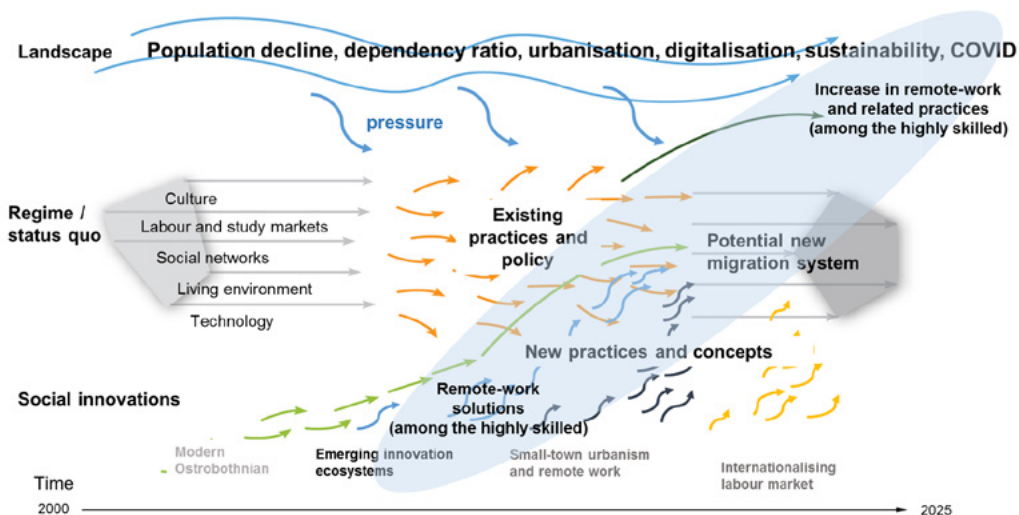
Landscape

Population decline, dependency ratio, urbanisation, digitalisation, sustainability, COVID

pressure

Increase in remote-work and related practices (among the highly skilled)

Regime / status quo

Culture

Labour and study markets

Social networks

Living environment

Technology

Existing practices and policy

Potential new migration system

New practices and concepts

Social innovations

Remote-work solutions (among the highly skilled)

Modern Ostrobothnian

Emerging innovation ecosystems

Small-town urbanism and remote work

Internationalising labour market

Time

2000

2025